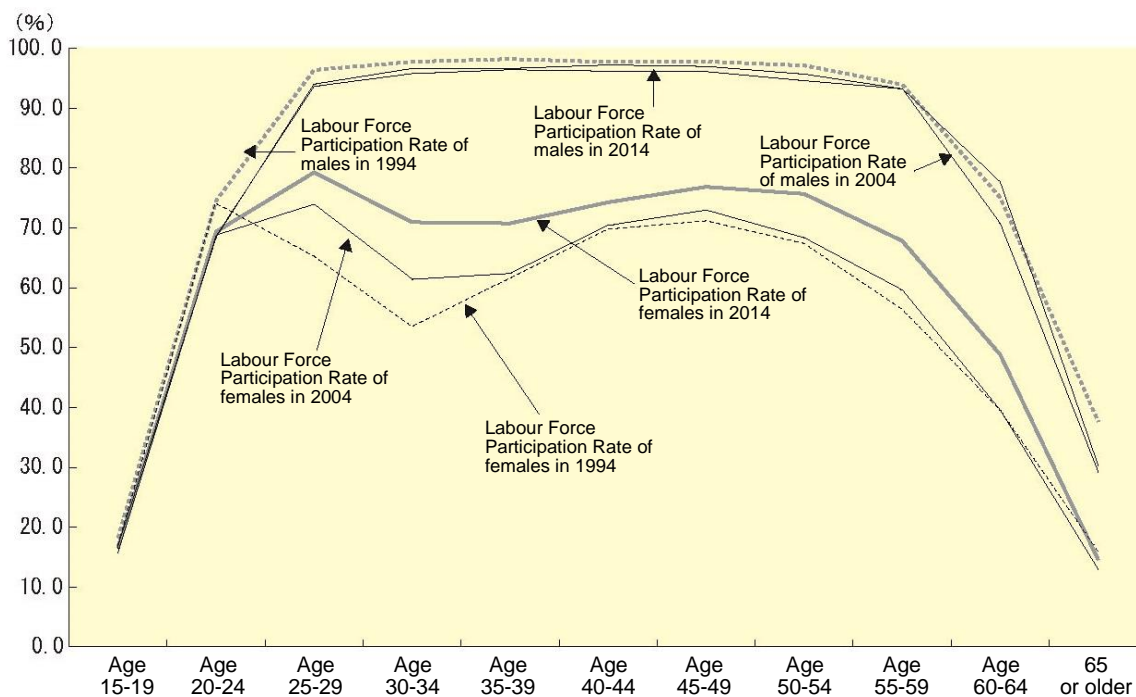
(%)
100.0
90.0
80.0
70.0
60.0
50.0
40.0
30.0
20.0
10.0
0.0

Labour Force Participation Rate of males in 2014

Labour Force Participation Rate of males in 1994

Labour Force Participation Rate of males in 2004

Labour Force Participation Rate of females in 2014

Labour Force Participation Rate of females in 2004

Labour Force Participation Rate of females in 1994

Age 15-19
Age 20-24
Age 25-29
Age 30-34
Age 35-39
Age 40-44
Age 45-49
Age 50-54
Age 55-59
Age 60-64
65 or older